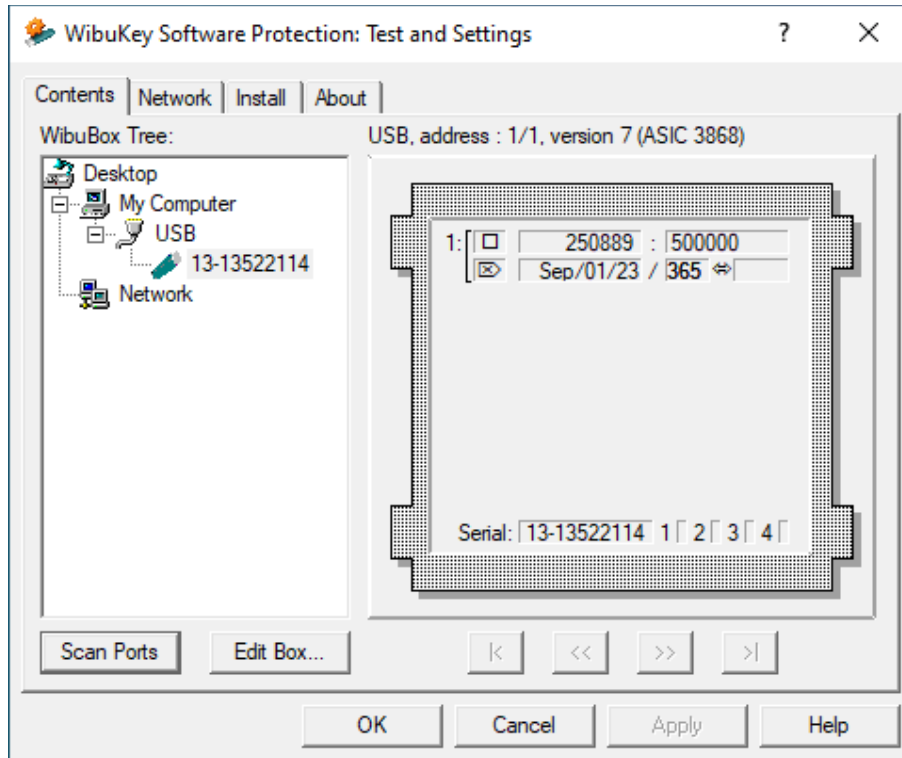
WibuKey Software Protection: Test and Settings ? X

Contents | Network | Install | About

WibuBox Tree:
Desktop
My Computer
USB
13-13522114
Network

USB, address : 1/1, version 7 (ASIC 3868)

1: 250889 : 500000
Sep/01/23 / 365

Serial: 13-13522114 1 2 3 4

Scan Ports
Edit Box...

|< << >> >|

OK
Cancel
Apply
Help